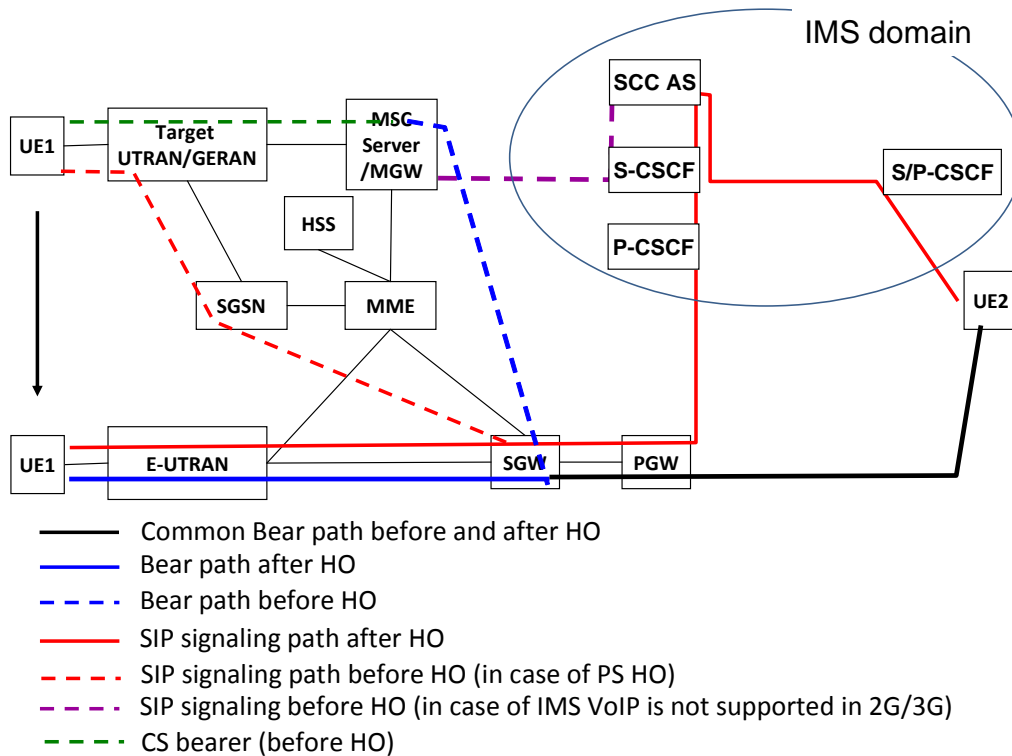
IMS domain

SCC AS

UE1

Target UTRAN/GERAN

MSC Server /MGW

S-CSCF

S/P-CSCF

HSS

P-CSCF

SGSN

MME

UE2

UE1

E-UTRAN

SGW

PGW

Common Bear path before and after HO

Bear path after HO

Bear path before HO

SIP signaling path after HO

SIP signaling path before HO (in case of PS HO)

SIP signaling before HO (in case of IMS VoIP is not supported in 2G/3G)

CS bearer (before HO)